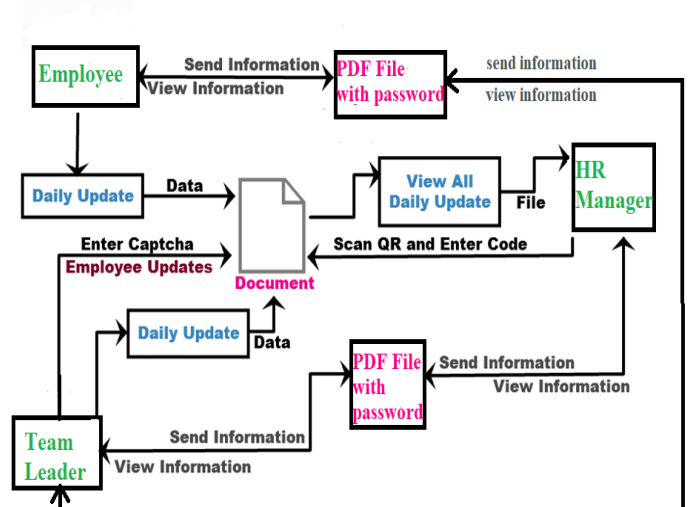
Employee

Send Information

View Information

PDF File with password

send information

view information

Daily Update

Data

Document

View All Daily Update

File

HR Manager

Enter Captcha

Employee Updates

Scan QR and Enter Code

Daily Update

Data

PDF File with password

Send Information

View Information

Team Leader

Send Information

View Information